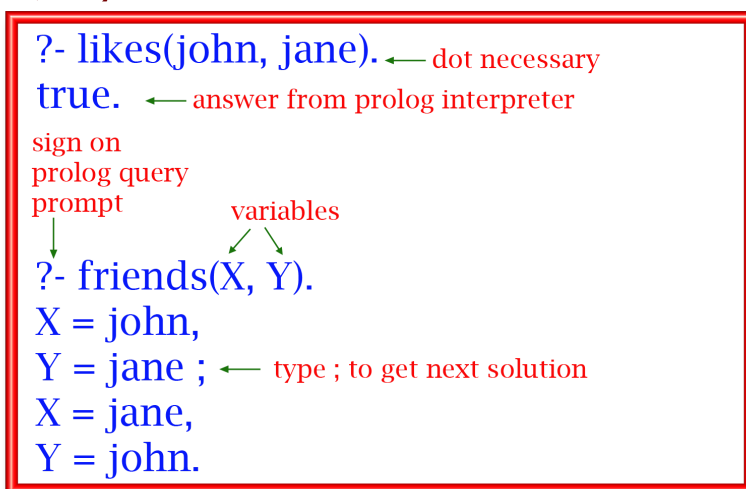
?- likes(john, jane). dot necessary
true. answer from prolog interpreter

sign on prolog query prompt

variables

?- friends(X, Y).
X = john,
Y = jane ; type ; to get next solution
X = jane,
Y = john.